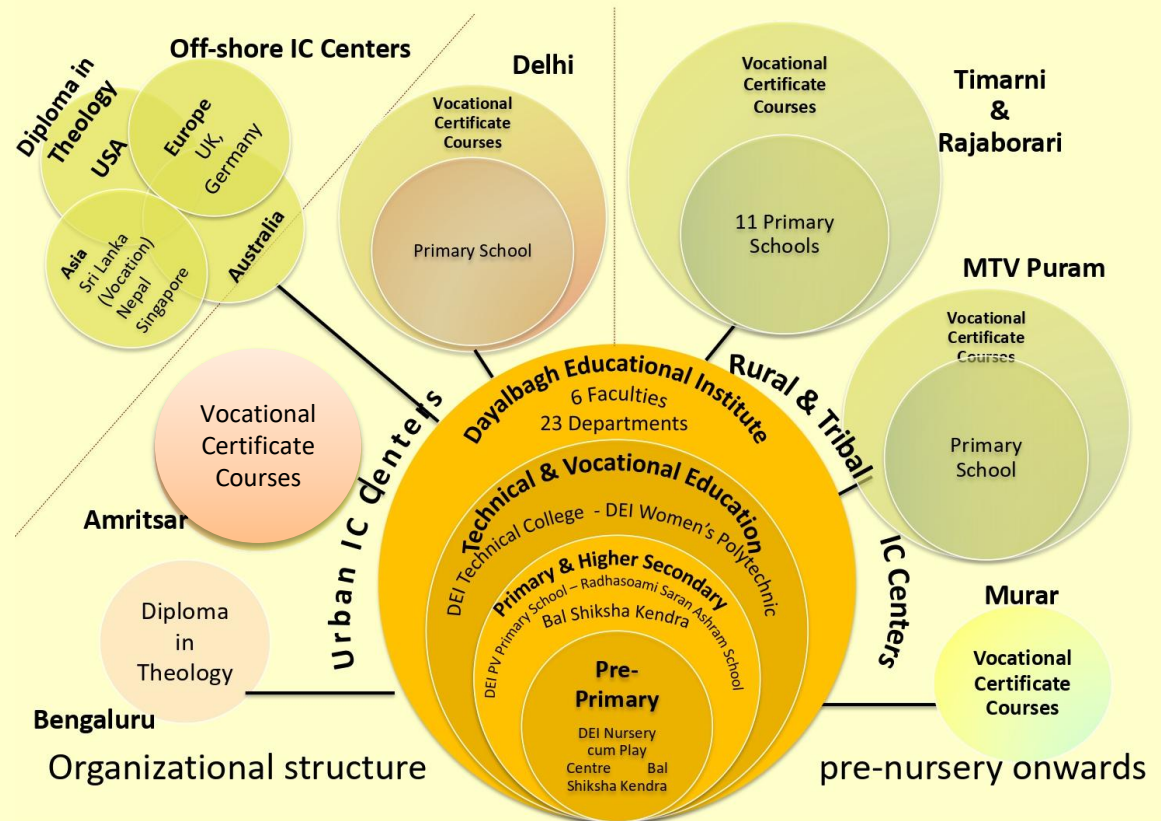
Off-shore IC Centers

Diploma in Theology

USA

Europe
UK, Germany

Asia
Sri Lanka (Vocation)
Nepal
Singapore

Australia

Delhi

Vocational Certificate Courses

Primary School

Vocational Certificate Courses

11 Primary Schools

Timarni & Rajaborari

MTV Puram

Vocational Certificate Courses

Primary School

Vocational Certificate Courses

Amritsar

Diploma in Theology

Bengaluru

Urban IC Centers

Dayalbagh Educational Institute
6 Faculties
23 Departments

Technical & Vocational Education
DEI Technical College - DEI Women's Polytechnic

Primary & Higher Secondary
DEI PV Primary School – Radhasoami Saran Ashram School
Bal Shiksha Kendra

Pre-Primary
DEI Nursery cum Play Centre Bal Shiksha Kendra

Rural & Tribal

IC Centers

Murar

Vocational Certificate Courses

Organizational structure

pre-nursery onwards